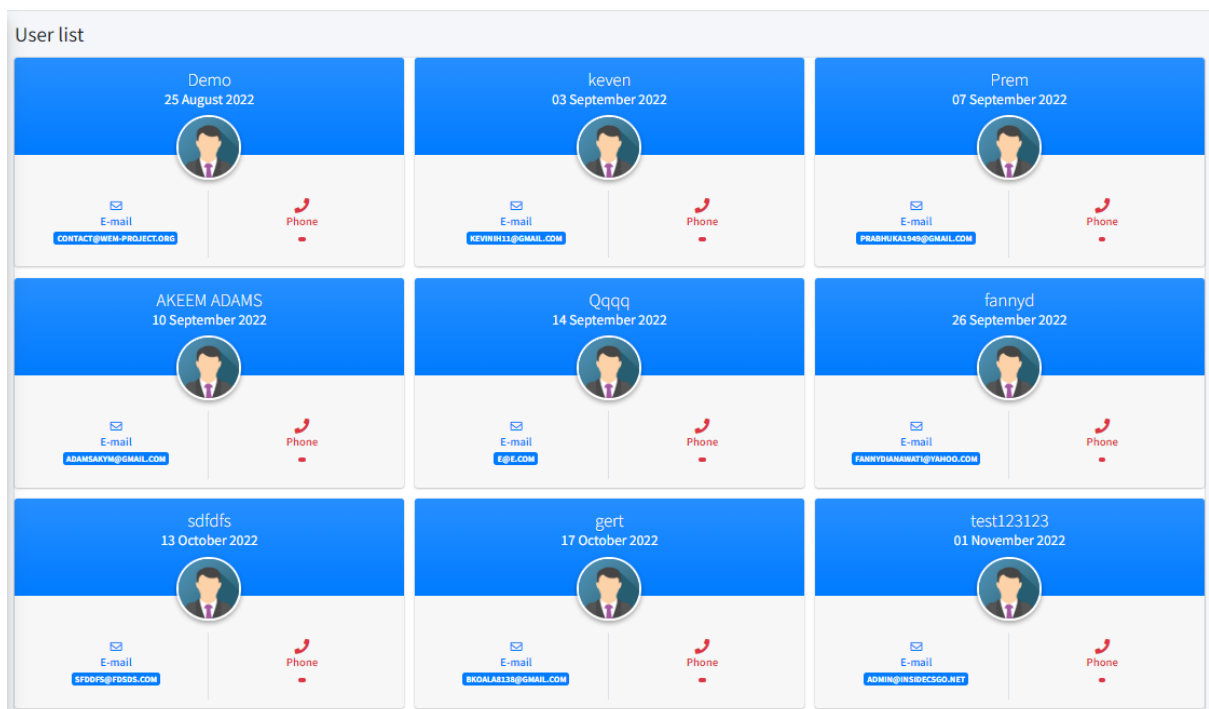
User list

Demo
25 August 2022
E-mail
CONTACT@WEM-PROJECT.ORG
Phone
-

keven
03 September 2022
E-mail
KEVINIH11@GMAIL.COM
Phone
-

Prem
07 September 2022
E-mail
PRABHUKA1949@GMAIL.COM
Phone
-

AKEEM ADAMS
10 September 2022
E-mail
ADAMSAKYM@GMAIL.COM
Phone
-

Qqqq
14 September 2022
E-mail
E@E.COM
Phone
-

fannyd
26 September 2022
E-mail
FANNYDIANAWATI@YAHOO.COM
Phone
-

sdfdfs
13 October 2022
E-mail
SFDDFS@FDSDS.COM
Phone
-

gert
17 October 2022
E-mail
BKOALA8138@GMAIL.COM
Phone
-

test123123
01 November 2022
E-mail
ADMIN@INSIDECSGO.NET
Phone
-